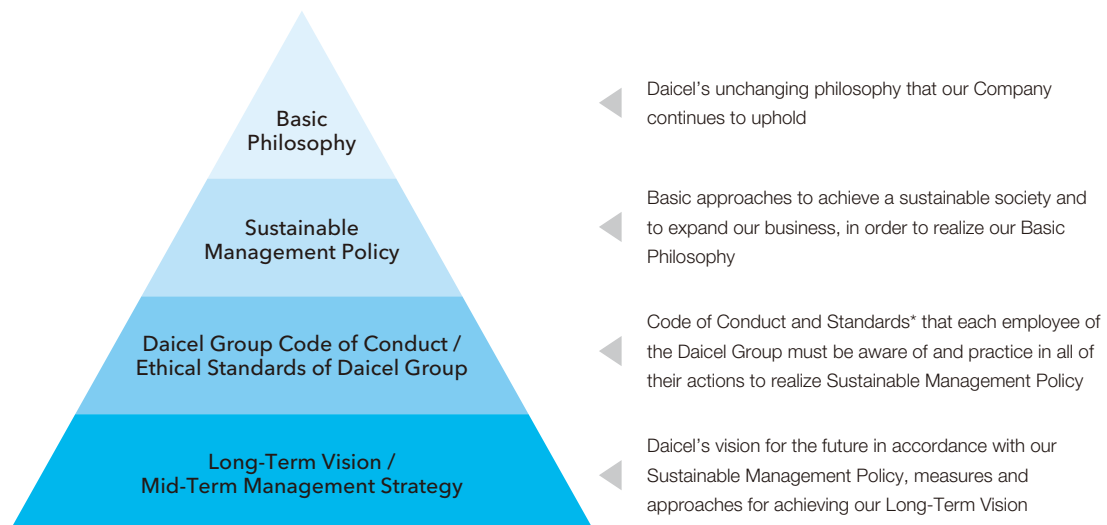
Basic Philosophy

Daicel’s unchanging philosophy that our Company continues to uphold

Sustainable Management Policy

Basic approaches to achieve a sustainable society and to expand our business, in order to realize our Basic Philosophy

Daicel Group Code of Conduct / Ethical Standards of Daicel Group

Code of Conduct and Standards* that each employee of the Daicel Group must be aware of and practice in all of their actions to realize Sustainable Management Policy

Long-Term Vision / Mid-Term Management Strategy

Daicel’s vision for the future in accordance with our Sustainable Management Policy, measures and approaches for achieving our Long-Term Vision